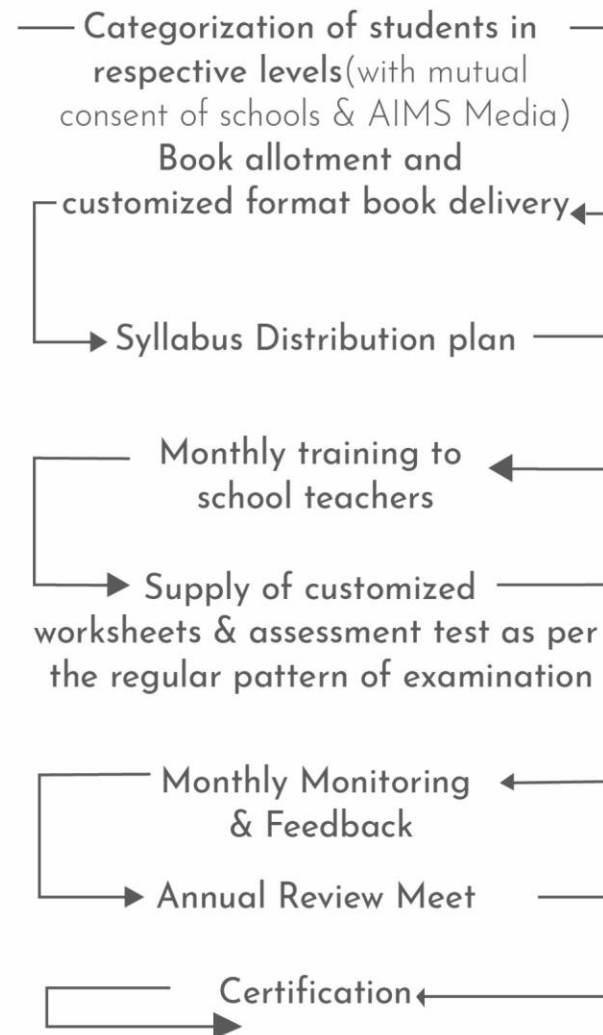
Categorization of students in respective levels(with mutual consent of schools & AIMS Media)

Book allotment and customized format book delivery

Syllabus Distribution plan

Monthly training to school teachers

Supply of customized worksheets & assessment test as per the regular pattern of examination

Monthly Monitoring & Feedback

Annual Review Meet

Certification